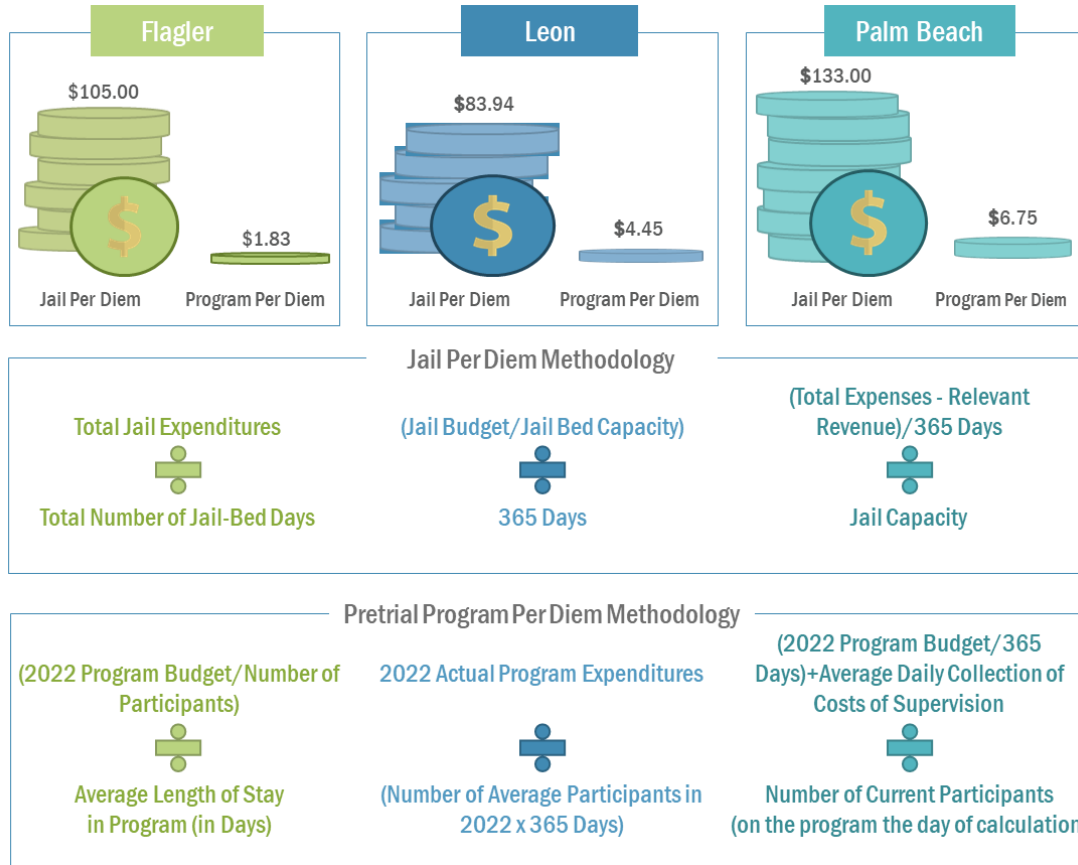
Flagler

$105.00

$

$1.83

Jail Per Diem

Program Per Diem

Leon

$83.94

$

$4.45

Jail Per Diem

Program Per Diem

Palm Beach

$133.00

$

$6.75

Jail Per Diem

Program Per Diem

Jail Per Diem Methodology

Total Jail Expenditures
÷
Total Number of Jail-Bed Days

(Jail Budget/Jail Bed Capacity)
÷
365 Days

(Total Expenses - Relevant Revenue)/365 Days
÷
Jail Capacity

Pretrial Program Per Diem Methodology

(2022 Program Budget/Number of Participants)
÷
Average Length of Stay in Program (in Days)

2022 Actual Program Expenditures
÷
(Number of Average Participants in 2022 x 365 Days)

(2022 Program Budget/365 Days)+Average Daily Collection of Costs of Supervision
÷
Number of Current Participants (on the program the day of calculation